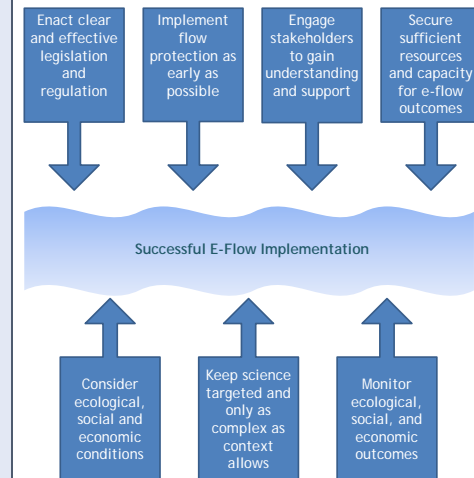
Enact clear and effective legislation and regulation

Implement flow protection as early as possible

Engage stakeholders to gain understanding and support

Secure sufficient resources and capacity for e-flow outcomes

Successful E-Flow Implementation

Consider ecological, social and economic conditions

Keep science targeted and only as complex as context allows

Monitor ecological, social, and economic outcomes